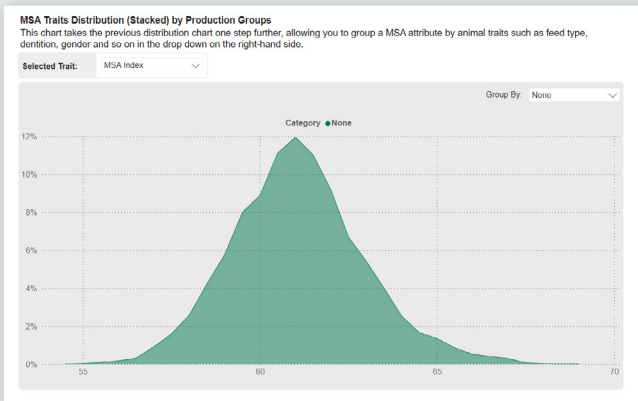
MSA Traits Distribution (Stacked) by Production Groups

This chart takes the previous distribution chart one step further, allowing you to group a MSA attribute by animal traits such as feed type, dentition, gender and so on in the drop down on the right-hand side.

Selected Trait: MSA Index

Group By: None

Category ● None

12%
10%
8%
6%
4%
2%
0%

55
60
65
70